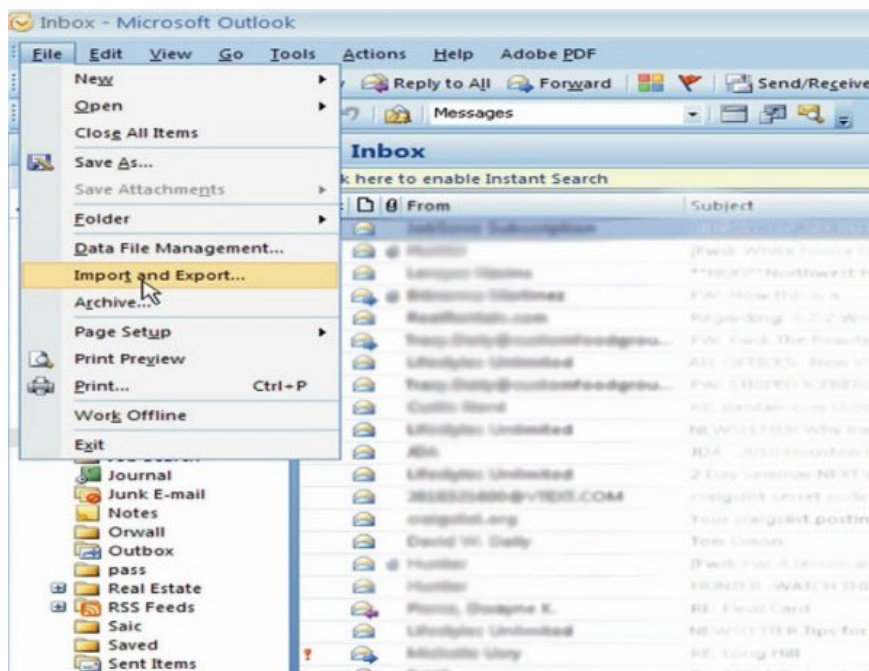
Inbox - Microsoft Outlook

File Edit View Go Tools Actions Help Adobe PDF

New
Open
Close All Items
Save As...
Save Attachments
Folder
Data File Management...
Import and Export...
Archive...
Page Setup
Print Preview
Print... Ctrl+P
Work Offline
Exit

Reply to All Forward Send/Receive
Messages
Inbox
k here to enable Instant Search
From
Subject

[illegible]

Journal
Junk E-mail
Notes
Orwall
Outbox
pass
Real Estate
RSS Feeds
Saic
Saved
Sent Items